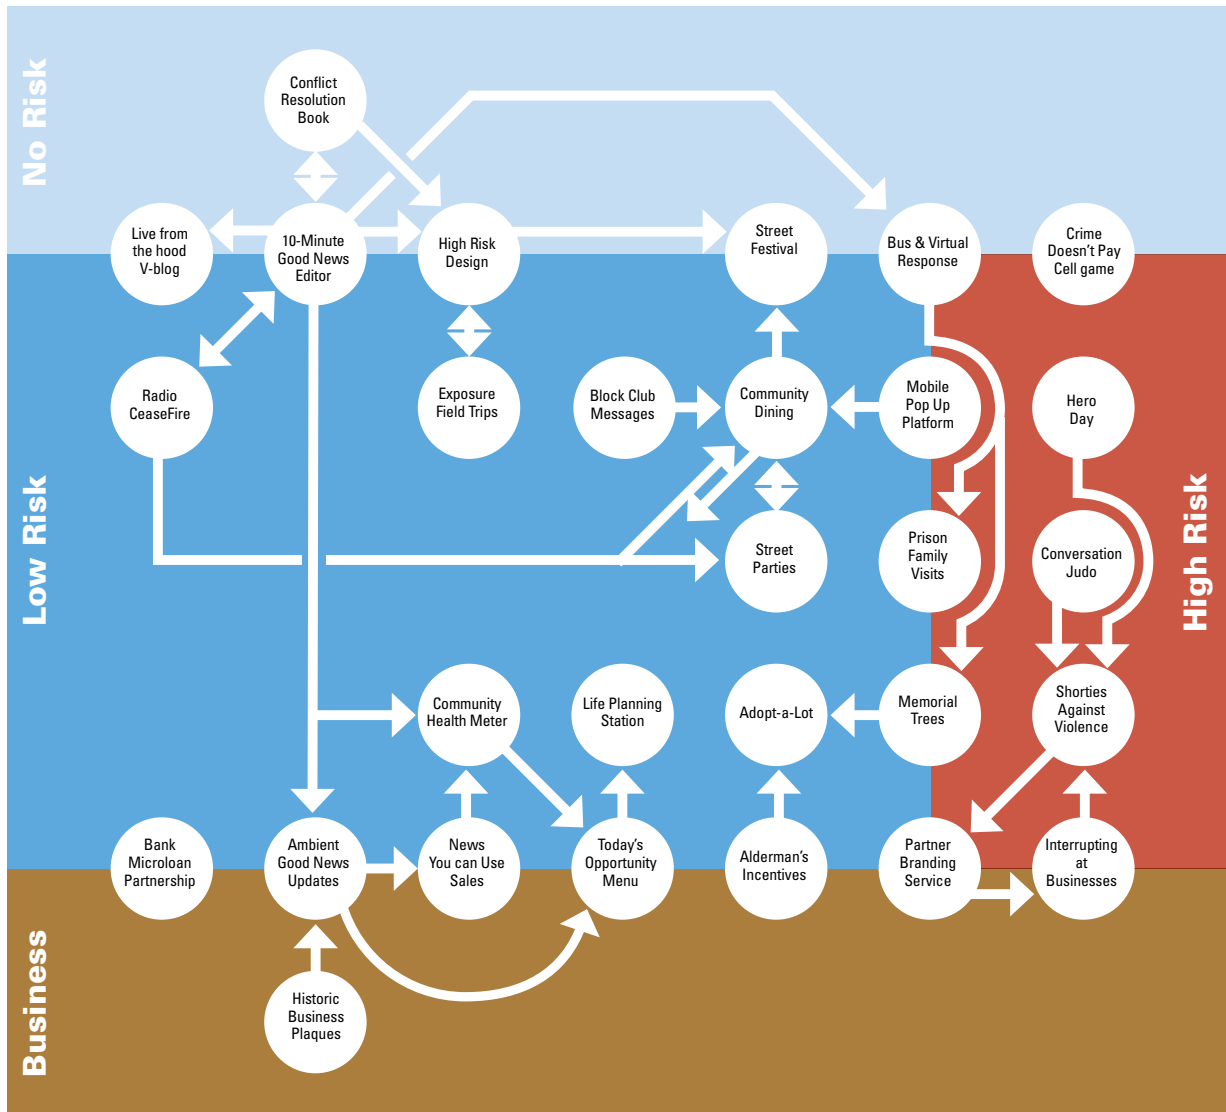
No Risk

Conflict Resolution Book

Live from the hood V-blog

10-Minute Good News Editor

High Risk Design

Street Festival

Bus & Virtual Response

Crime Doesn't Pay Cell game

Low Risk

Radio CeaseFire

Exposure Field Trips

Block Club Messages

Community Dining

Mobile Pop Up Platform

Hero Day

Street Parties

Prison Family Visits

Conversation Judo

High Risk

Community Health Meter

Life Planning Station

Adopt-a-Lot

Memorial Trees

Shorties Against Violence

Bank Microloan Partnership

Ambient Good News Updates

News You can Use Sales

Today's Opportunity Menu

Alderman's Incentives

Partner Branding Service

Interrupting at Businesses

Business

Historic Business Plaques